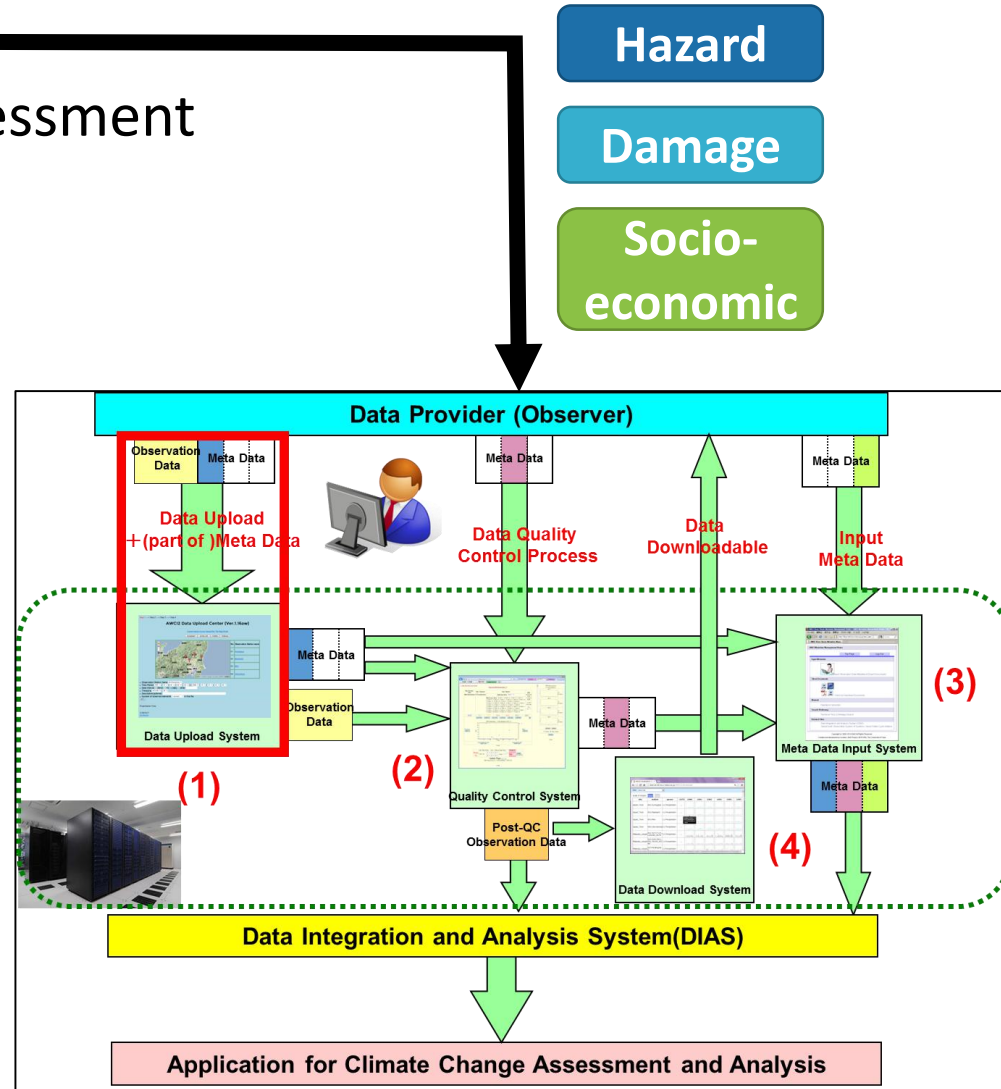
essment

Hazard

Damage

Socio-economic

Data Provider (Observer)

Observation Data

Meta Data

Meta Data

Meta Data

Data Upload +(part of )Meta Data

Data Quality Control Process

Data Downloadable

Input Meta Data

AWCI Data Upload Center (Ver.1.0new)

Meta Data

Observation Data

Data Upload System

Meta Data

Meta Data Input System

(3)

(1)

(2)

Quality Control System

Meta Data

Post-QC Observation Data

(4)

Data Download System

Data Integration and Analysis System(DIAS)

Application for Climate Change Assessment and Analysis